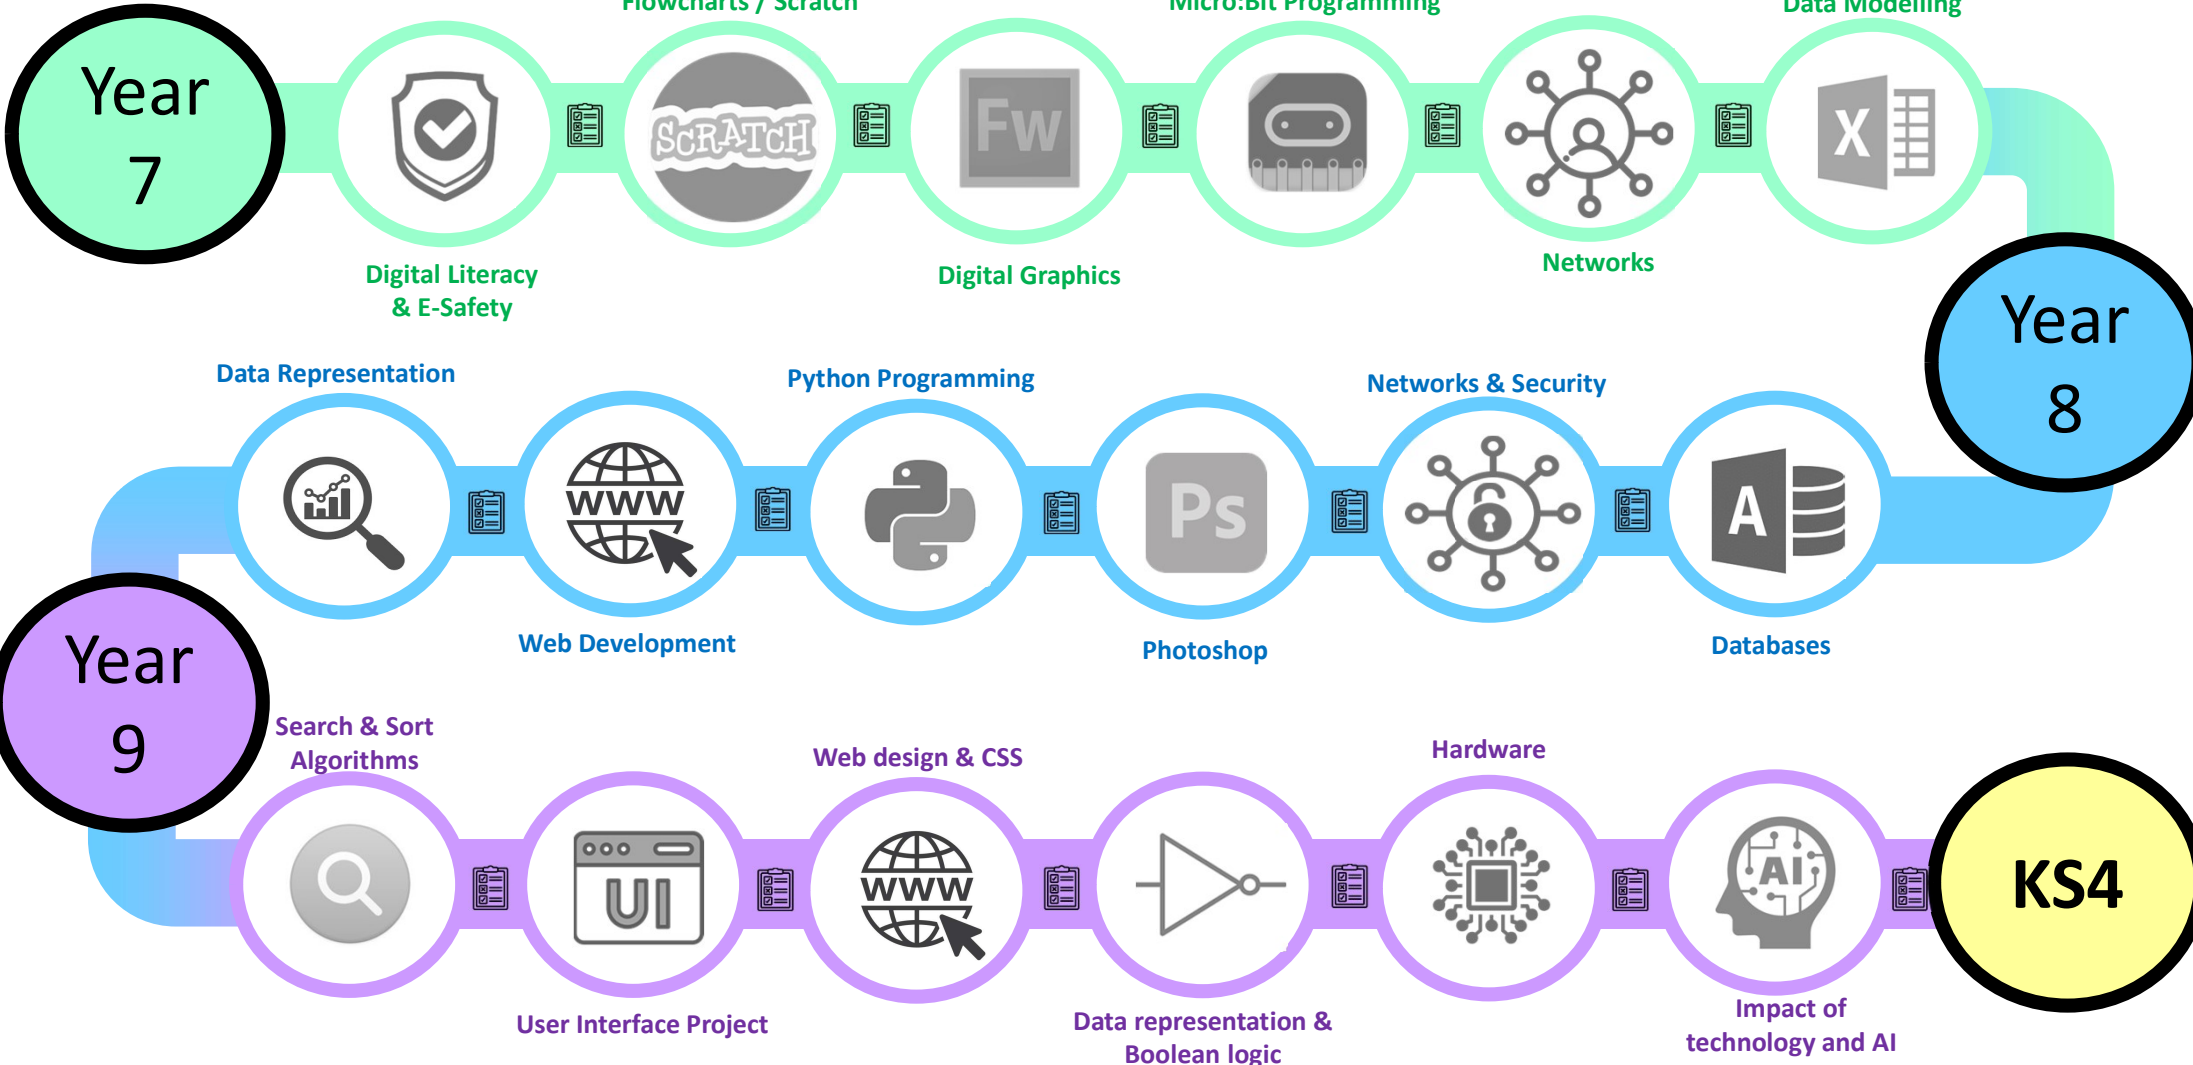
Year 7

Flowcharts / Scratch

Micro:Bit Programming

Data Modelling

SCRATCH

Fw

Digital Literacy & E-Safety

Digital Graphics

Networks

Year 8

Data Representation

Python Programming

Networks & Security

WWW

Ps

A

Web Development

Photoshop

Databases

Year 9

Search & Sort Algorithms

Web design & CSS

Hardware

UI

WWW

AI

KS4

User Interface Project

Data representation & Boolean logic

Impact of technology and AI